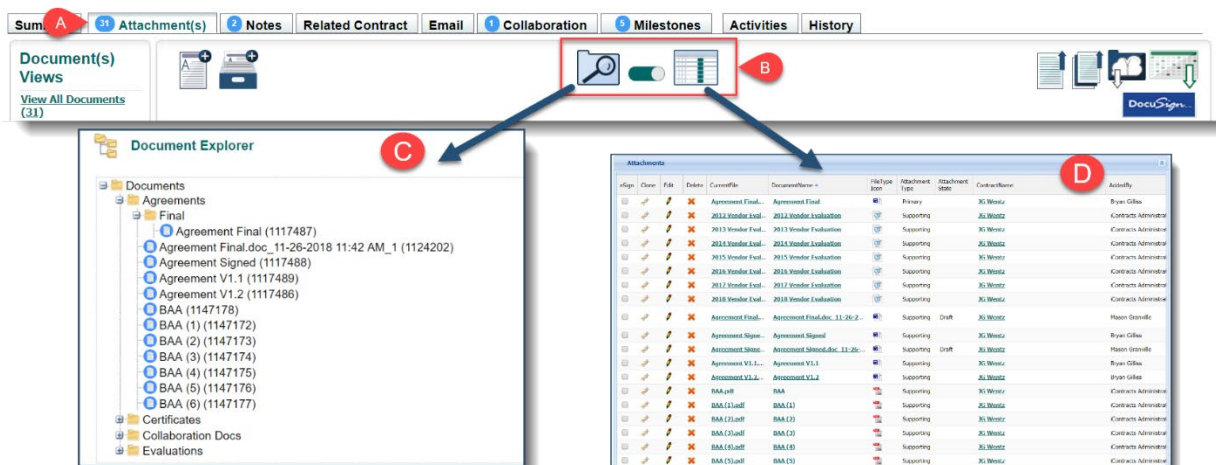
Sum A 31 Attachment(s) 2 Notes Related Contract Email 1 Collaboration 5 Milestones Activities History

Document(s) Views

View All Documents (31)

B

DocuSign

Document Explorer

C

Documents
Agreements
Final
Agreement Final (1117487)
Agreement Final.doc_11-26-2018 11:42 AM_1 (1124202)
Agreement Signed (1117488)
Agreement V1.1 (1117489)
Agreement V1.2 (1117486)
BAA (1147178)
BAA (1) (1147172)
BAA (2) (1147173)
BAA (3) (1147174)
BAA (4) (1147175)
BAA (5) (1147176)
BAA (6) (1147177)
Certificates
Collaboration Docs
Evaluations

Attachments

D

| eSign | Clone | Edit | Delete | CurrentFile | DocumentName | FileType Icon | Attachment Type | Attachment State | ContractName | AddedBy |
|---|---|---|---|---|---|---|---|---|---|---|
| | | | | Agreement Final... | Agreement Final | | Primary | | JG Wentz | Bryan Gillas |
| | | | | 2012 Vendor Eval... | 2012 Vendor Evaluation | | Supporting | | JG Wentz | iContracts Administrat |
| | | | | 2013 Vendor Eval... | 2013 Vendor Evaluation | | Supporting | | JG Wentz | iContracts Administrat |
| | | | | 2014 Vendor Eval... | 2014 Vendor Evaluation | | Supporting | | JG Wentz | iContracts Administrat |
| | | | | 2015 Vendor Eval... | 2015 Vendor Evaluation | | Supporting | | JG Wentz | iContracts Administrat |
| | | | | 2016 Vendor Eval... | 2016 Vendor Evaluation | | Supporting | | JG Wentz | iContracts Administrat |
| | | | | 2017 Vendor Eval... | 2017 Vendor Evaluation | | Supporting | | JG Wentz | iContracts Administrat |
| | | | | 2018 Vendor Eval... | 2018 Vendor Evaluation | | Supporting | | JG Wentz | iContracts Administrat |
| | | | | Agreement Final... | Agreement Final.doc_11-26-2... | | Supporting | Draft | JG Wentz | Mason Granville |
| | | | | Agreement Signe... | Agreement Signed | | Supporting | | JG Wentz | Bryan Gillas |
| | | | | Agreement Signe... | Agreement Signed.doc_11-26... | | Supporting | Draft | JG Wentz | Mason Granville |
| | | | | Agreement V1.1... | Agreement V1.1 | | Supporting | | JG Wentz | Bryan Gillas |
| | | | | Agreement V1.2... | Agreement V1.2 | | Supporting | | JG Wentz | Bryan Gillas |
| | | | | BAA.pdf | BAA | | Supporting | | JG Wentz | iContracts Administrat |
| | | | | BAA (1).pdf | BAA (1) | | Supporting | | JG Wentz | iContracts Administrat |
| | | | | BAA (2).pdf | BAA (2) | | Supporting | | JG Wentz | iContracts Administrat |
| | | | | BAA (3).pdf | BAA (3) | | Supporting | | JG Wentz | iContracts Administrat |
| | | | | BAA (4).pdf | BAA (4) | | Supporting | | JG Wentz | iContracts Administrat |
| | | | | BAA (5).pdf | BAA (5) | | Supporting | | JG Wentz | iContracts Administrat |